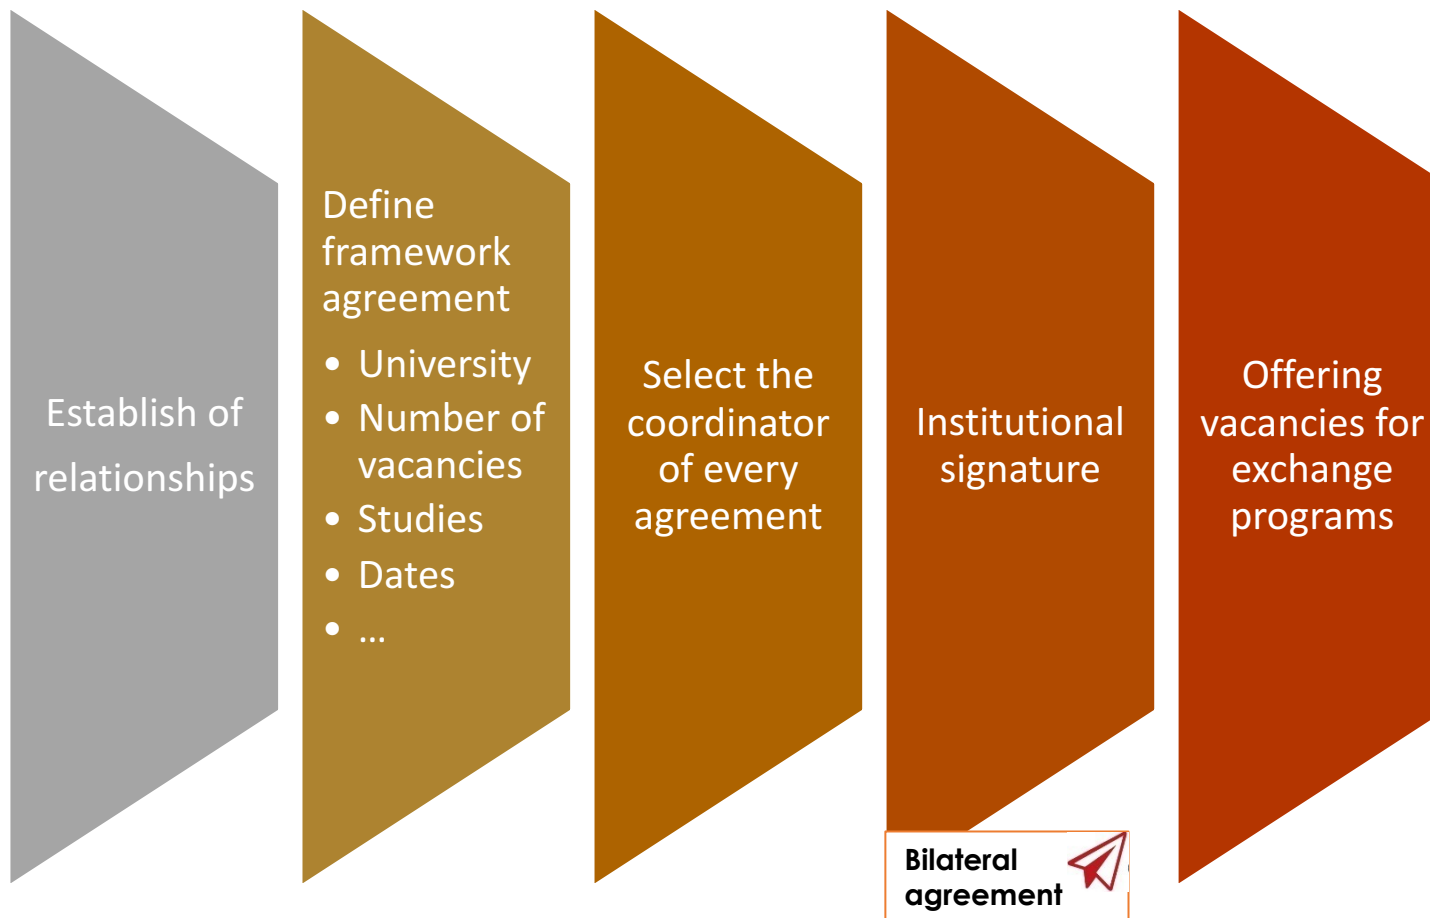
Establish of relationships

Define framework agreement

- University
- Number of vacancies
- Studies
- Dates
- …

Select the coordinator of every agreement

Institutional signature

Bilateral agreement

Offering vacancies for exchange programs